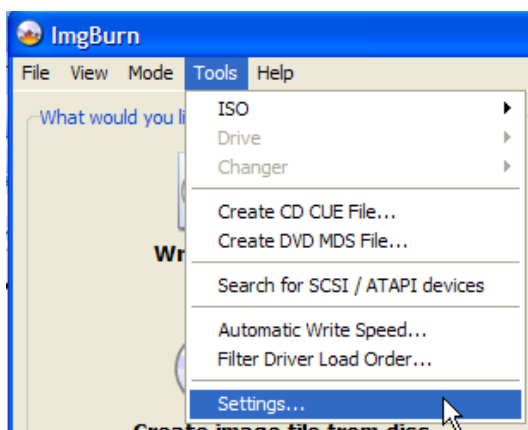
ImgBurn

File View Mode Tools Help

What would you li

Wr

Create image file from disc

ISO
Drive
Changer
Create CD CUE File...
Create DVD MDS File...
Search for SCSI / ATAPI devices
Automatic Write Speed...
Filter Driver Load Order...
Settings...